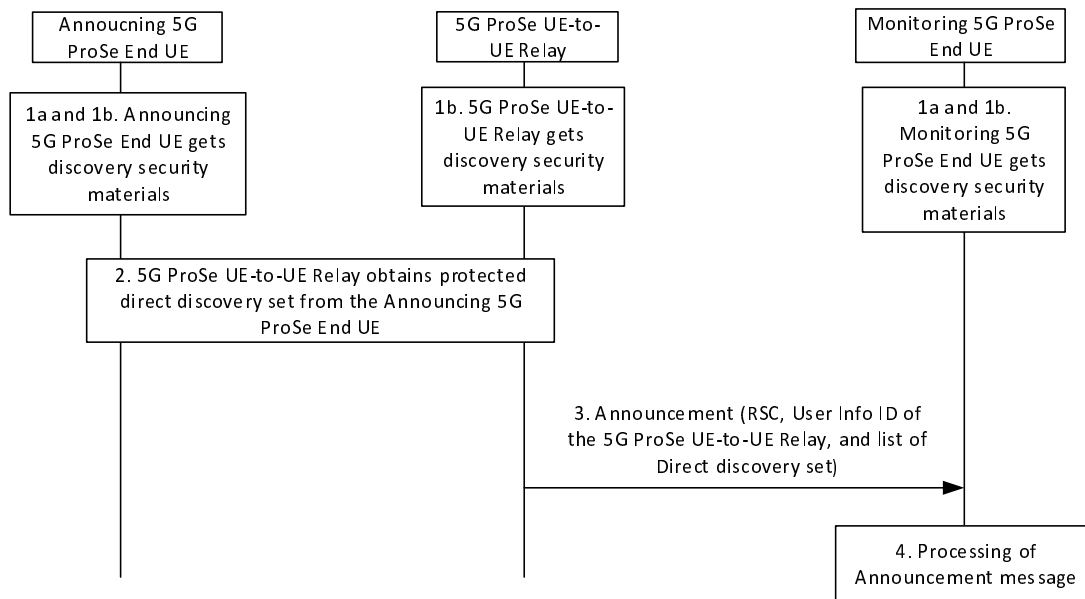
Annoucning 5G ProSe End UE

5G ProSe UE-to-UE Relay

Monitoring 5G ProSe End UE

1a and 1b. Announcing 5G ProSe End UE gets discovery security materials

1b. 5G ProSe UE-to-UE Relay gets discovery security materials

1a and 1b. Monitoring 5G ProSe End UE gets discovery security materials

2. 5G ProSe UE-to-UE Relay obtains protected direct discovery set from the Announcing 5G ProSe End UE

3. Announcement (RSC, User Info ID of the 5G ProSe UE-to-UE Relay, and list of Direct discovery set)

4. Processing of Announcement message